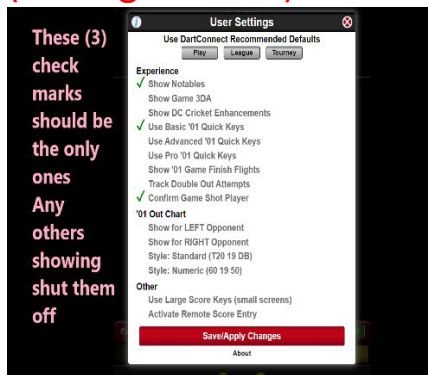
These (3) check marks should be the only ones Any others showing shut them off

User Settings

Use DartConnect Recommended Defaults

Play League Tourney

Experience

✓ Show Notables

Show Game 3DA

Show DC Cricket Enhancements

✓ Use Basic '01 Quick Keys

Use Advanced '01 Quick Keys

Use Pro '01 Quick Keys

Show '01 Game Finish Flights

Track Double Out Attempts

✓ Confirm Game Shot Player

'01 Out Chart

Show for LEFT Opponent

Show for RIGHT Opponent

Style: Standard (T20 19 DB)

Style: Numeric (60 19 50)

Other

Use Large Score Keys (small screens)

Activate Remote Score Entry

Save/Apply Changes

About